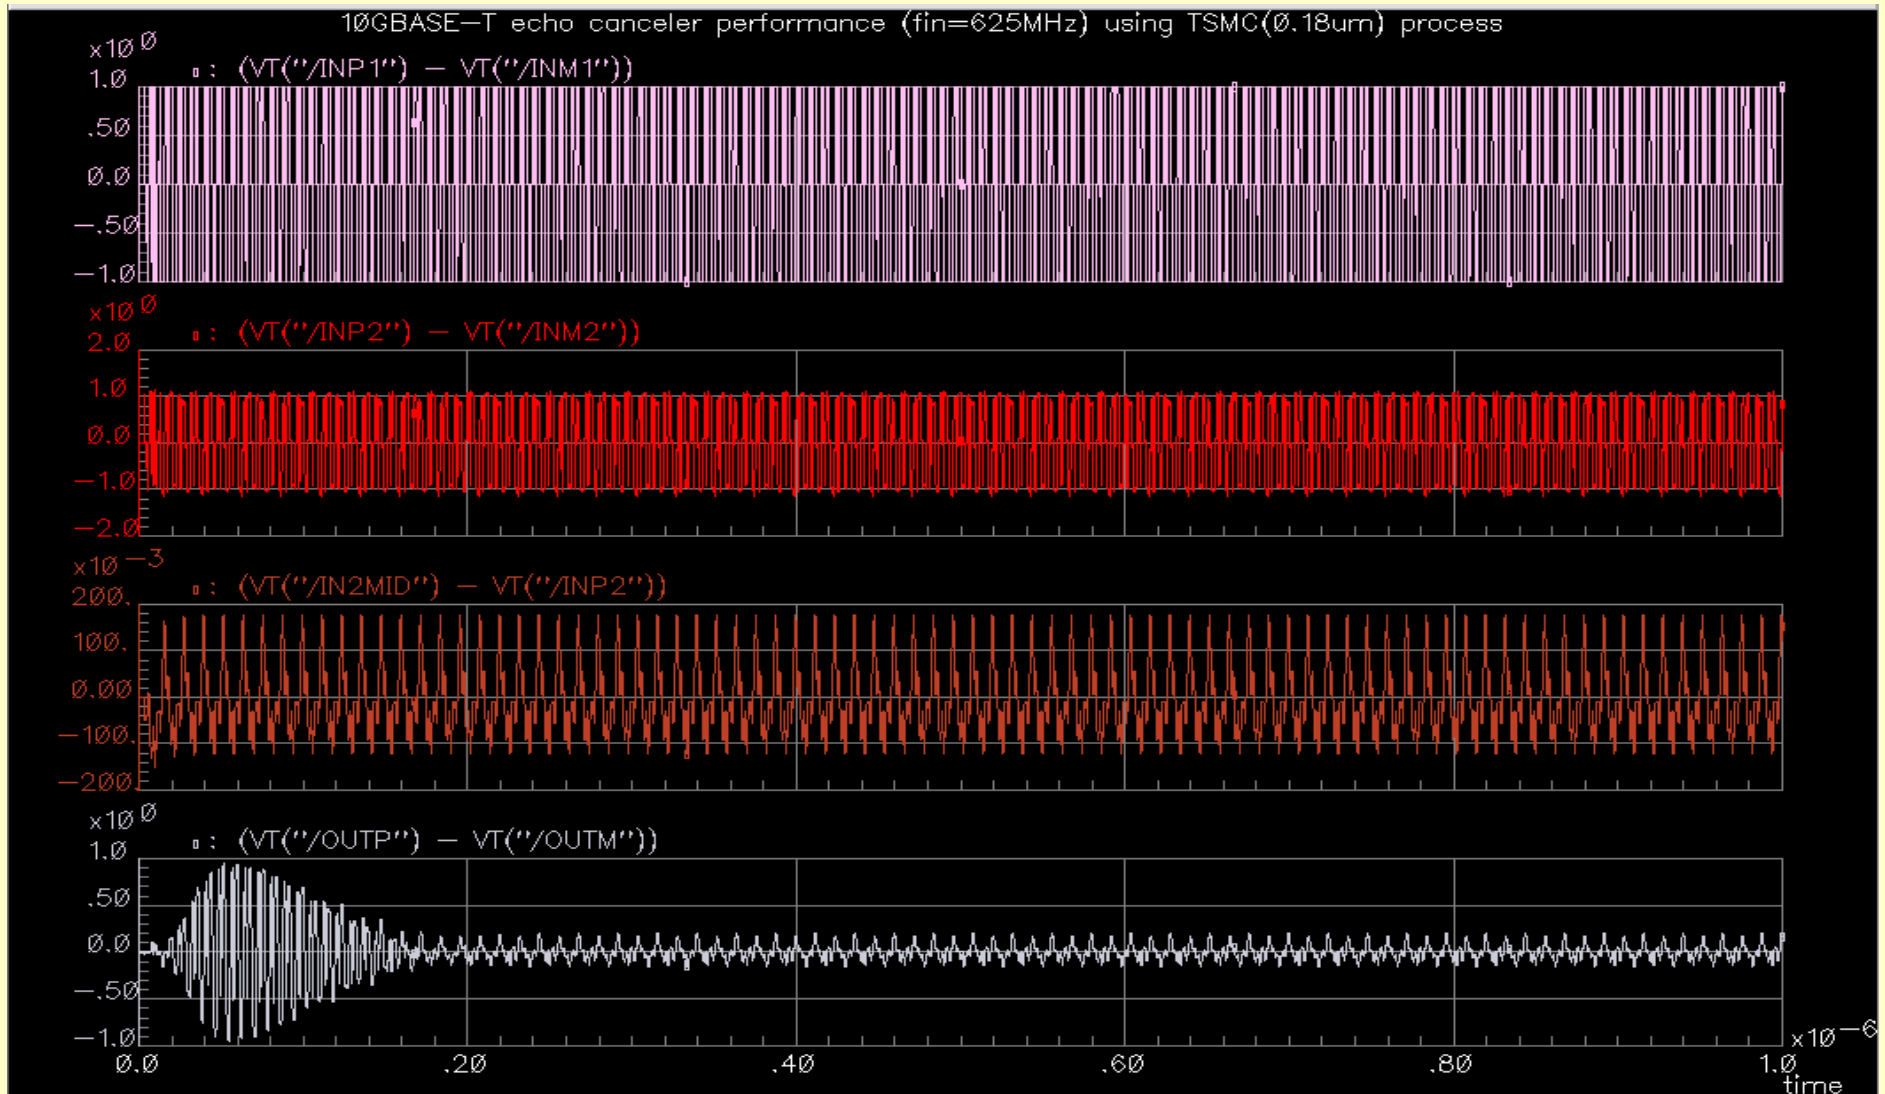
10GBASE−T echo canceler performance (fin=625MHz) using TSMC(0.18um) process

$x10^{0}$
▫: (VT("/INP1") − VT("/INM1"))
1.0
.50
0.0
−.50
−1.0

$x10^{0}$
▫: (VT("/INP2") − VT("/INM2"))
2.0
1.0
0.0
−1.0
−2.0

$x10^{-3}$
▫: (VT("/IN2MID") − VT("/INP2"))
200.
100.
0.00
−100.
−200.

$x10^{0}$
▫: (VT("/OUTP") − VT("/OUTM"))
1.0
.50
0.0
−.50
−1.0

0.0
.20
.40
.60
.80
1.0
$x10^{-6}$
time